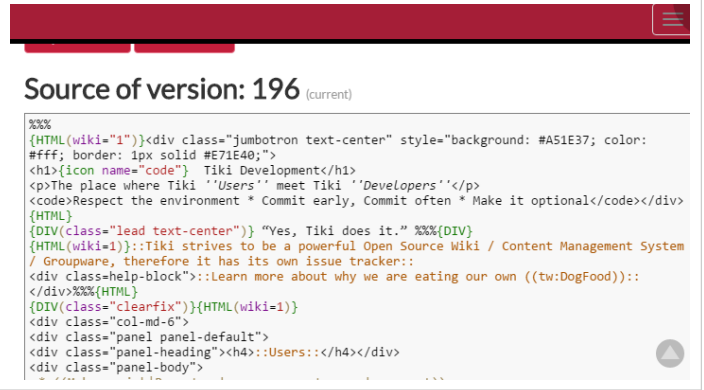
Source of version: 196 (current)

%%%
{HTML(wiki="1")}<div class="jumbotron text-center" style="background: #A51E37; color: #fff; border: 1px solid #E71E40;">
<h1>{icon name="code"} Tiki Development</h1>
<p>The place where Tiki ''Users'' meet Tiki ''Developers''</p>
<code>Respect the environment * Commit early, Commit often * Make it optional</code></div>{HTML}
{DIV(class="lead text-center")} "Yes, Tiki does it." %%%{DIV}
{HTML(wiki=1)}::Tiki strives to be a powerful Open Source Wiki / Content Management System / Groupware, therefore it has its own issue tracker::
<div class=help-block">::Learn more about why we are eating our own ((tw:DogFood))::</div>%%%{HTML}
{DIV(class="clearfix")}{HTML(wiki=1)}
<div class="col-md-6">
<div class="panel panel-default">
<div class="panel-heading"><h4>::Users::</h4></div>
<div class="panel-body">
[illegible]